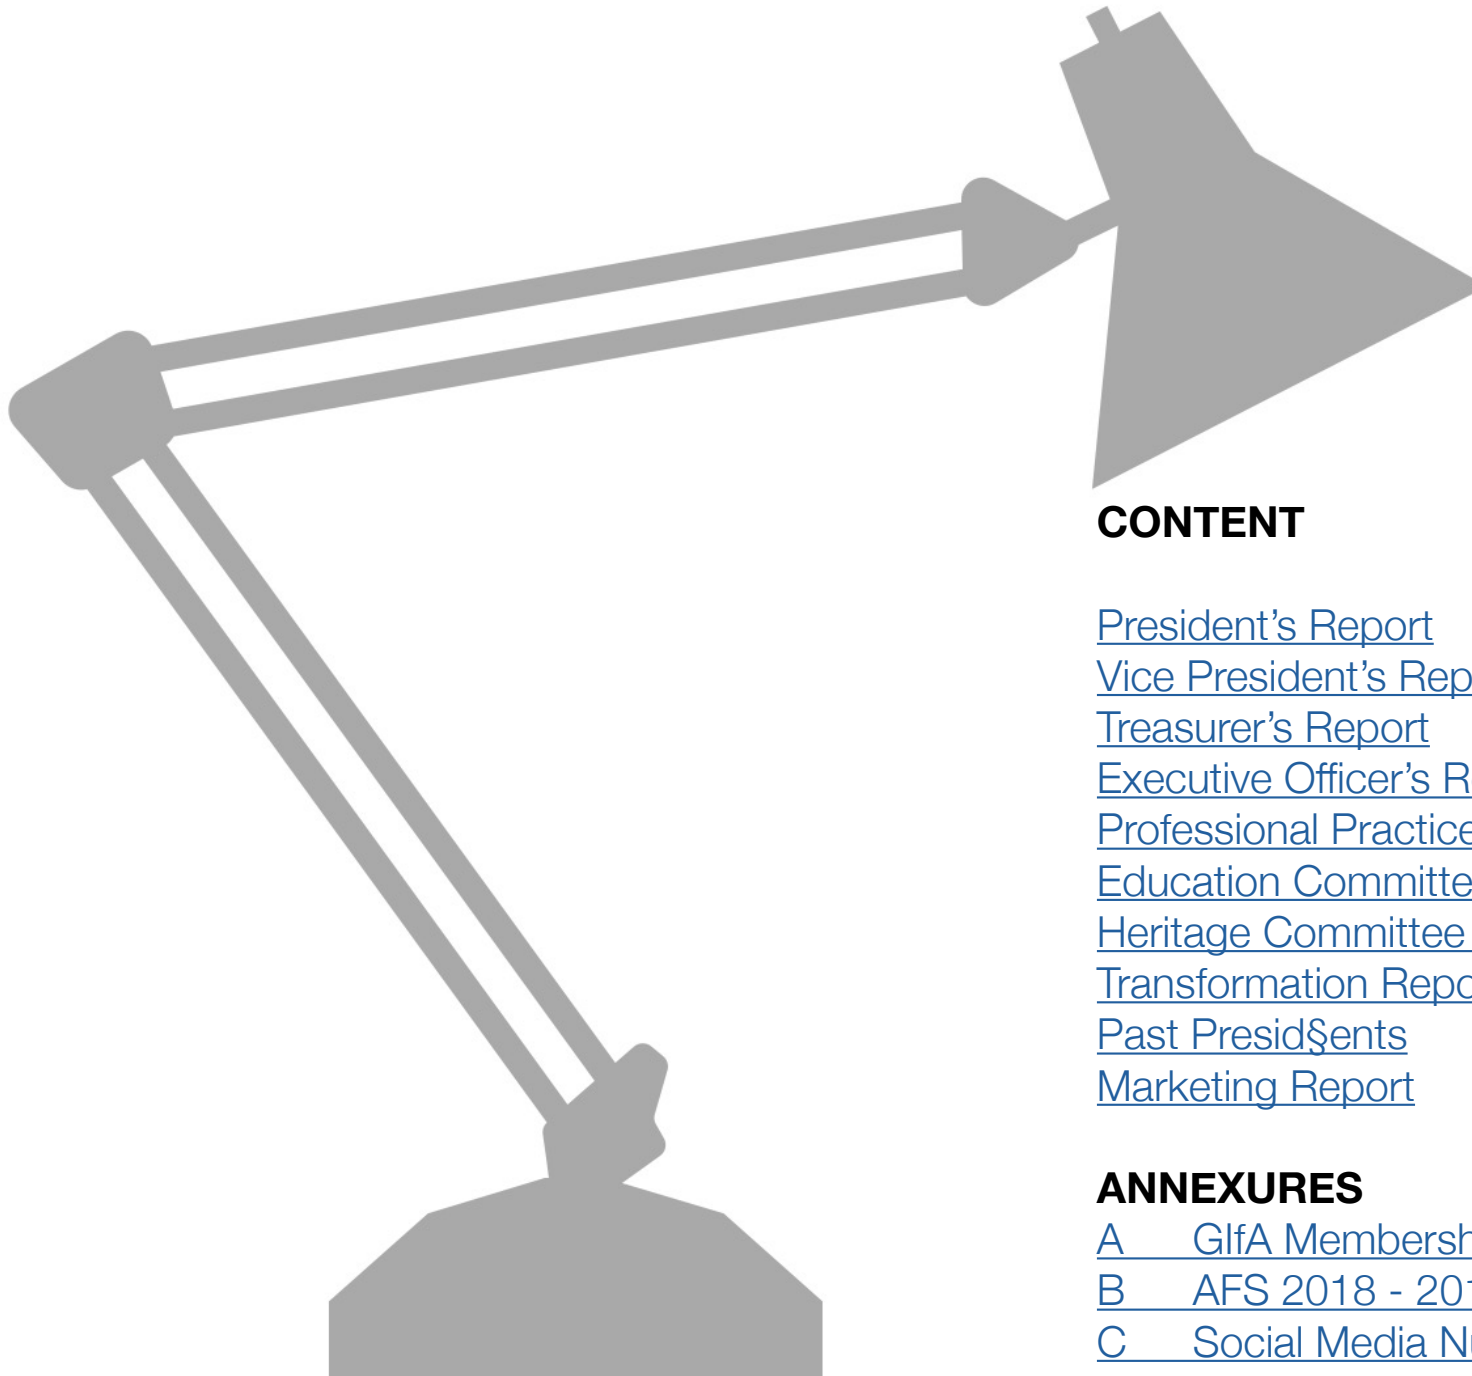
CONTENT

President's Report
Vice President's Rep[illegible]
Treasurer's Report
Executive Officer's R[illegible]
Professional Practice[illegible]
Education Committe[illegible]
Heritage Committee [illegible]
Transformation Repo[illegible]
Past Presid§ents
Marketing Report

ANNEXURES
A GIfA Membersh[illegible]
B AFS 2018 - 20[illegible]
C Social Media N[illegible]